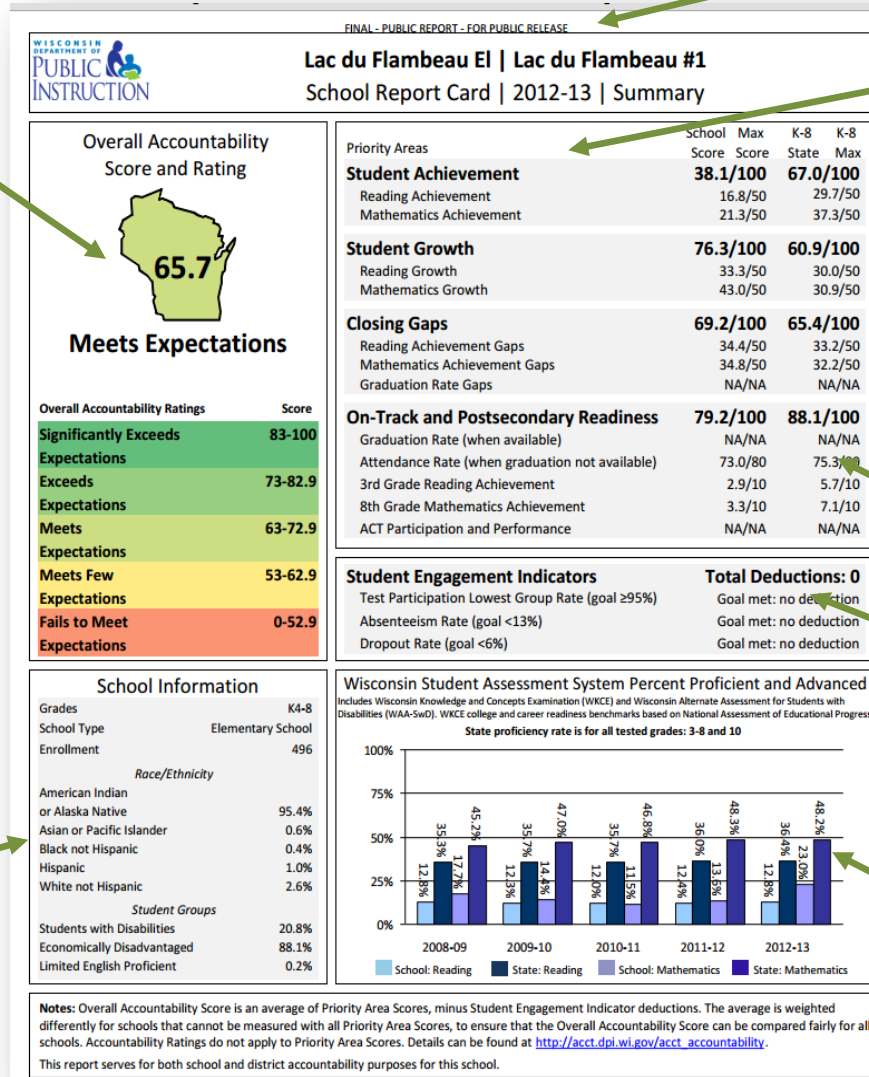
FINAL - PUBLIC REPORT - FOR PUBLIC RELEASE

WISCONSIN DEPARTMENT OF PUBLIC INSTRUCTION

Lac du Flambeau El | Lac du Flambeau #1
School Report Card | 2012-13 | Summary

Overall Accountability Score and Rating

65.7

Meets Expectations

| Overall Accountability Ratings | Score |
|---|---|
| Significantly Exceeds Expectations | 83-100 |
| Exceeds Expectations | 73-82.9 |
| Meets Expectations | 63-72.9 |
| Meets Few Expectations | 53-62.9 |
| Fails to Meet Expectations | 0-52.9 |

| Priority Areas | School Score | Max Score | K-8 State | K-8 Max |
|---|---|---|---|---|
| Student Achievement | 38.1/100 | | 67.0/100 | |
| Reading Achievement | 16.8/50 | | 29.7/50 | |
| Mathematics Achievement | 21.3/50 | | 37.3/50 | |
| Student Growth | 76.3/100 | | 60.9/100 | |
| Reading Growth | 33.3/50 | | 30.0/50 | |
| Mathematics Growth | 43.0/50 | | 30.9/50 | |
| Closing Gaps | 69.2/100 | | 65.4/100 | |
| Reading Achievement Gaps | 34.4/50 | | 33.2/50 | |
| Mathematics Achievement Gaps | 34.8/50 | | 32.2/50 | |
| Graduation Rate Gaps | NA/NA | | NA/NA | |
| On-Track and Postsecondary Readiness | 79.2/100 | | 88.1/100 | |
| Graduation Rate (when available) | NA/NA | | NA/NA | |
| Attendance Rate (when graduation not available) | 73.0/80 | | 75.3/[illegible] | |
| 3rd Grade Reading Achievement | 2.9/10 | | 5.7/10 | |
| 8th Grade Mathematics Achievement | 3.3/10 | | 7.1/10 | |
| ACT Participation and Performance | NA/NA | | NA/NA | |

| Student Engagement Indicators | Total Deductions: 0 |
|---|---|
| Test Participation Lowest Group Rate (goal ≥95%) | Goal met: no deduction |
| Absenteeism Rate (goal <13%) | Goal met: no deduction |
| Dropout Rate (goal <6%) | Goal met: no deduction |

School Information

| Grades | K4-8 |
|---|---|
| School Type | Elementary School |
| Enrollment | 496 |
| *Race/Ethnicity* | |
| American Indian or Alaska Native | 95.4% |
| Asian or Pacific Islander | 0.6% |
| Black not Hispanic | 0.4% |
| Hispanic | 1.0% |
| White not Hispanic | 2.6% |
| *Student Groups* | |
| Students with Disabilities | 20.8% |
| Economically Disadvantaged | 88.1% |
| Limited English Proficient | 0.2% |

Wisconsin Student Assessment System Percent Proficient and Advanced
Includes Wisconsin Knowledge and Concepts Examination (WKCE) and Wisconsin Alternate Assessment for Students with Disabilities (WAA-SwD). WKCE college and career readiness benchmarks based on National Assessment of Educational Progress
State proficiency rate is for all tested grades: 3-8 and 10

100%
75%
50%
25%
0%

2008-09: 12.8% 35.3% 17.7% 45.2%
2009-10: 12.3% 35.7% 14.4% 47.0%
2010-11: 12.0% 35.7% 11.5% 46.8%
2011-12: 12.4% 36.0% 13.6% 48.3%
2012-13: 12.8% 36.4% 23.0% 48.2%

School: Reading   State: Reading   School: Mathematics   State: Mathematics

Notes: Overall Accountability Score is an average of Priority Area Scores, minus Student Engagement Indicator deductions. The average is weighted differently for schools that cannot be measured with all Priority Area Scores, to ensure that the Overall Accountability Score can be compared fairly for all schools. Accountability Ratings do not apply to Priority Area Scores. Details can be found at http://acct.dpi.wi.gov/acct_accountability.

This report serves for both school and district accountability purposes for this school.